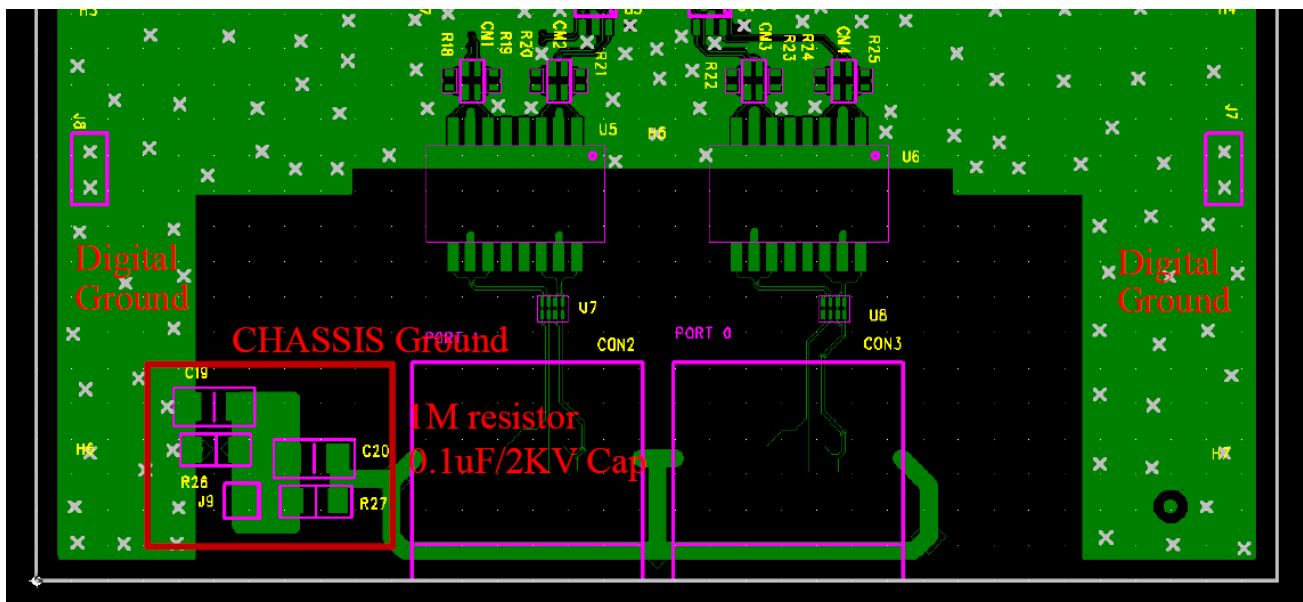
H5

H4

R18 CN1 R19 R20 CN2 R21

R22 CN3 R23 R24 CN4 R25

J8

U5

U6

J7

Digital Ground

Digital Ground

U7

U8

CHASSIS Ground

PORT 1

CON2

PORT 0

CON3

C19

1M resistor
0.1uF/2KV Cap

H6

C20

H7

R26

J9

R27